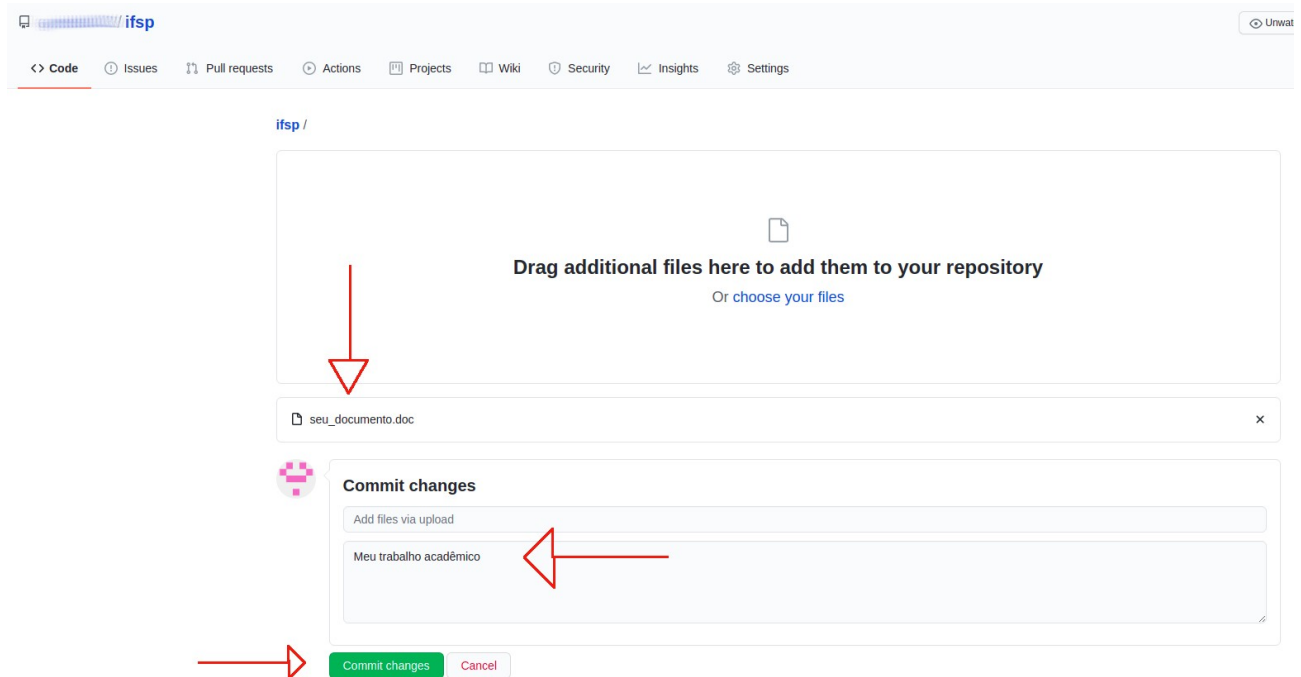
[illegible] / ifsp

Unwat

<> Code   Issues   Pull requests   Actions   Projects   Wiki   Security   Insights   Settings

ifsp /

Drag additional files here to add them to your repository

Or choose your files

seu_documento.doc

×

Commit changes

Add files via upload

Meu trabalho acadêmico

Commit changes   Cancel